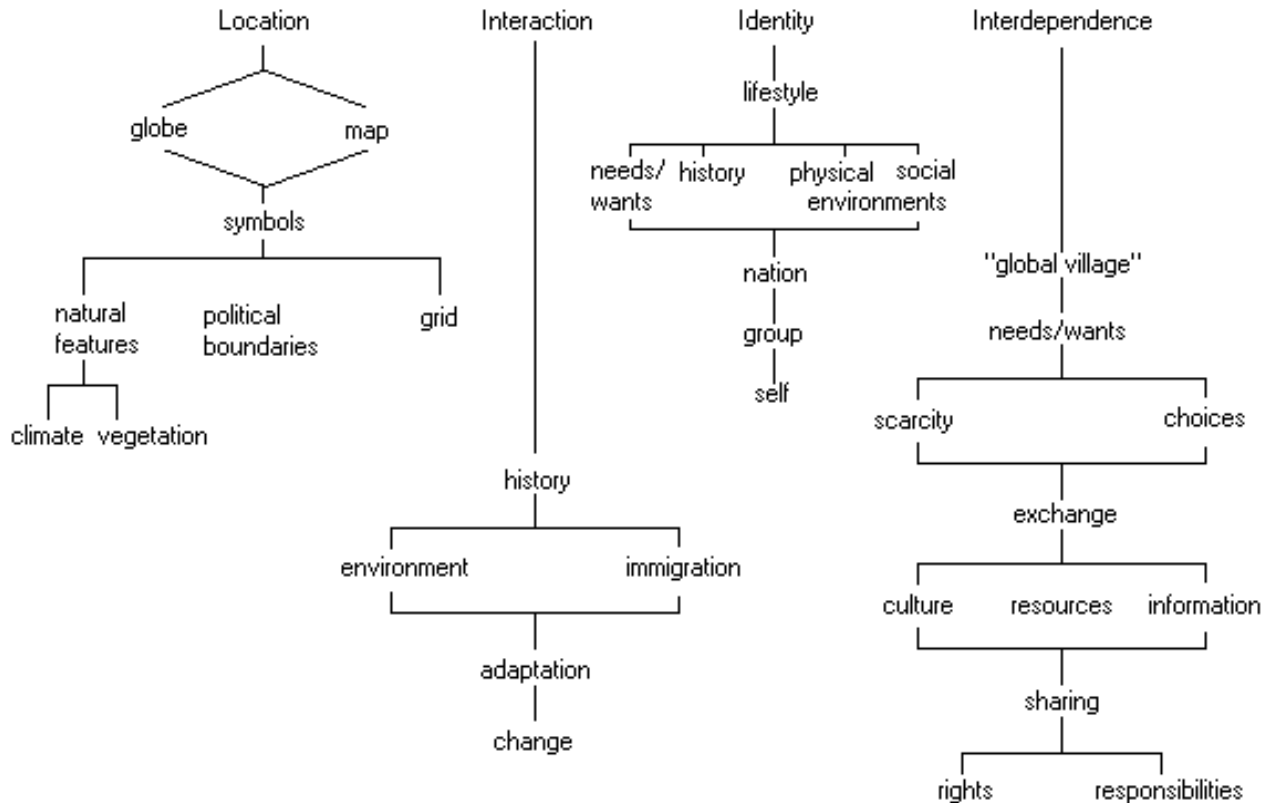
Location

globe

map

symbols

natural features

political boundaries

grid

climate

vegetation

Interaction

history

environment

immigration

adaptation

change

Identity

lifestyle

needs/ wants

history

physical environments

social

nation

group

self

Interdependence

"global village"

needs/wants

scarcity

choices

exchange

culture

resources

information

sharing

rights

responsibilities